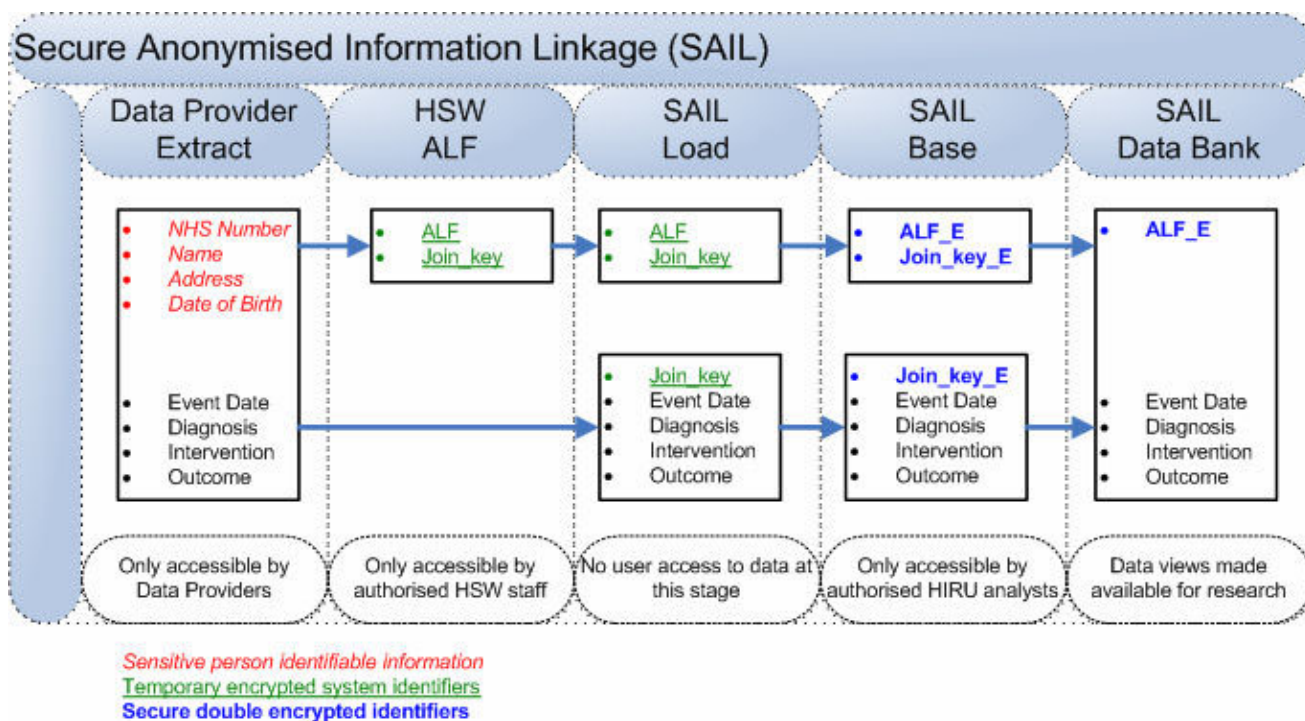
Secure Anonymised Information Linkage (SAIL)

Data Provider Extract

- NHS Number
- Name
- Address
- Date of Birth

- Event Date
- Diagnosis
- Intervention
- Outcome

Only accessible by Data Providers

HSW ALF

- ALF
- Join_key

Only accessible by authorised HSW staff

SAIL Load

- ALF
- Join_key

- Join_key
- Event Date
- Diagnosis
- Intervention
- Outcome

No user access to data at this stage

SAIL Base

- ALF_E
- Join_key_E

- Join_key_E
- Event Date
- Diagnosis
- Intervention
- Outcome

Only accessible by authorised HIRU analysts

SAIL Data Bank

- ALF_E

- Event Date
- Diagnosis
- Intervention
- Outcome

Data views made available for research

Sensitive person identifiable information
Temporary encrypted system identifiers
Secure double encrypted identifiers